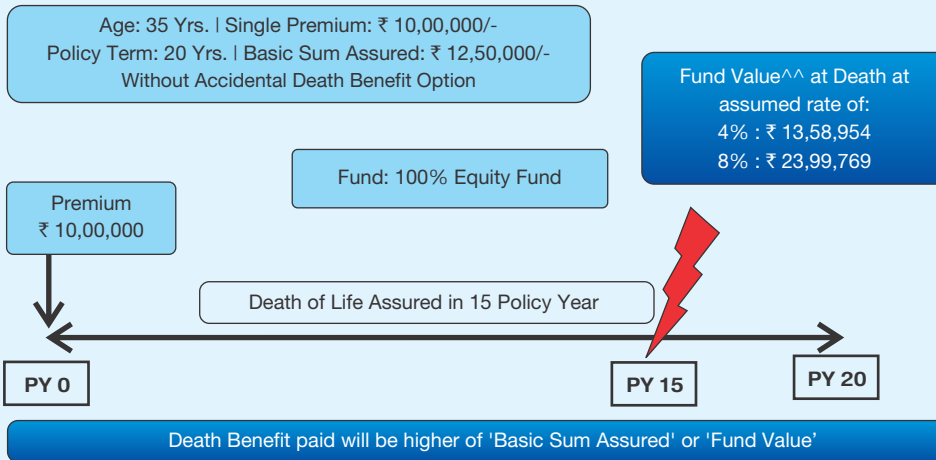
Age: 35 Yrs. | Single Premium: ₹ 10,00,000/-
Policy Term: 20 Yrs. | Basic Sum Assured: ₹ 12,50,000/-
Without Accidental Death Benefit Option

Fund Value^^ at Death at assumed rate of:
4% : ₹ 13,58,954
8% : ₹ 23,99,769

Fund: 100% Equity Fund

Premium
₹ 10,00,000

Death of Life Assured in 15 Policy Year

PY 0

PY 15

PY 20

Death Benefit paid will be higher of 'Basic Sum Assured' or 'Fund Value'